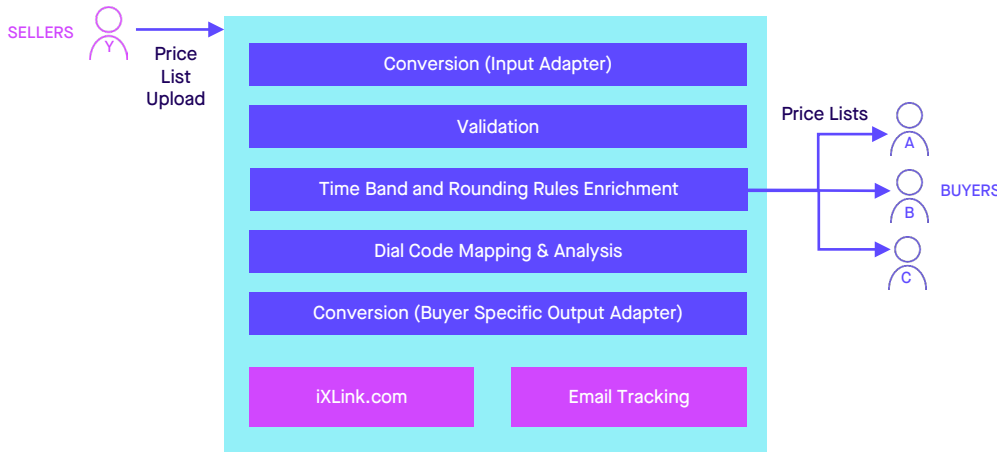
SELLERS

Y

Price List Upload

Conversion (Input Adapter)

Validation

Time Band and Rounding Rules Enrichment

Dial Code Mapping & Analysis

Conversion (Buyer Specific Output Adapter)

iXLink.com

Email Tracking

Price Lists

A

B

C

BUYERS